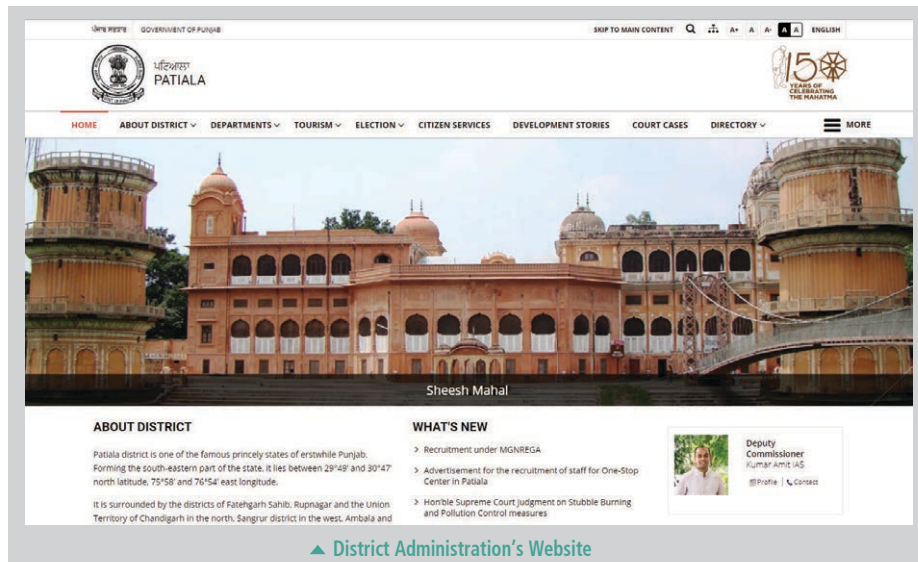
ਪੰਜਾਬ ਸਰਕਾਰ GOVERNMENT OF PUNJAB

SKIP TO MAIN CONTENT A+ A A- A A ENGLISH

ਪਟਿਆਲਾ
PATIALA

150 YEARS OF CELEBRATING THE MAHATMA

HOME ABOUT DISTRICT DEPARTMENTS TOURISM ELECTION CITIZEN SERVICES DEVELOPMENT STORIES COURT CASES DIRECTORY MORE

Sheesh Mahal

ABOUT DISTRICT

Patiala district is one of the famous princely states of erstwhile Punjab. Forming the south-eastern part of the state, it lies between 29°49' and 30°47' north latitude, 75°58' and 76°54' east longitude.

It is surrounded by the districts of Fatehgarh Sahib, Rupnagar and the Union Territory of Chandigarh in the north, Sangrur district in the west, Ambala and

WHAT'S NEW

> Recruitment under MGNREGA

> Advertisement for the recruitment of staff for One-Stop Center in Patiala

> Hon'ble Supreme Court judgment on Stubble Burning and Pollution Control measures

Deputy Commissioner
Kumar Amit IAS
Profile | Contact

▲ District Administration's Website